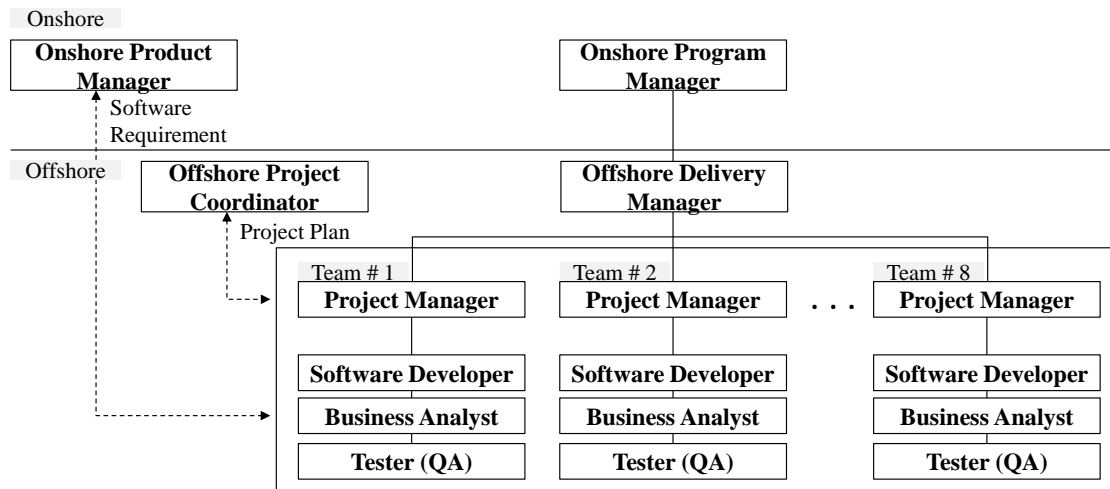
Onshore

Onshore Product Manager

Software Requirement

Onshore Program Manager

Offshore

Offshore Project Coordinator

Project Plan

Offshore Delivery Manager

Team # 1

Project Manager

Software Developer

Business Analyst

Tester (QA)

Team # 2

Project Manager

Software Developer

Business Analyst

Tester (QA)

. . .

Team # 8

Project Manager

Software Developer

Business Analyst

Tester (QA)